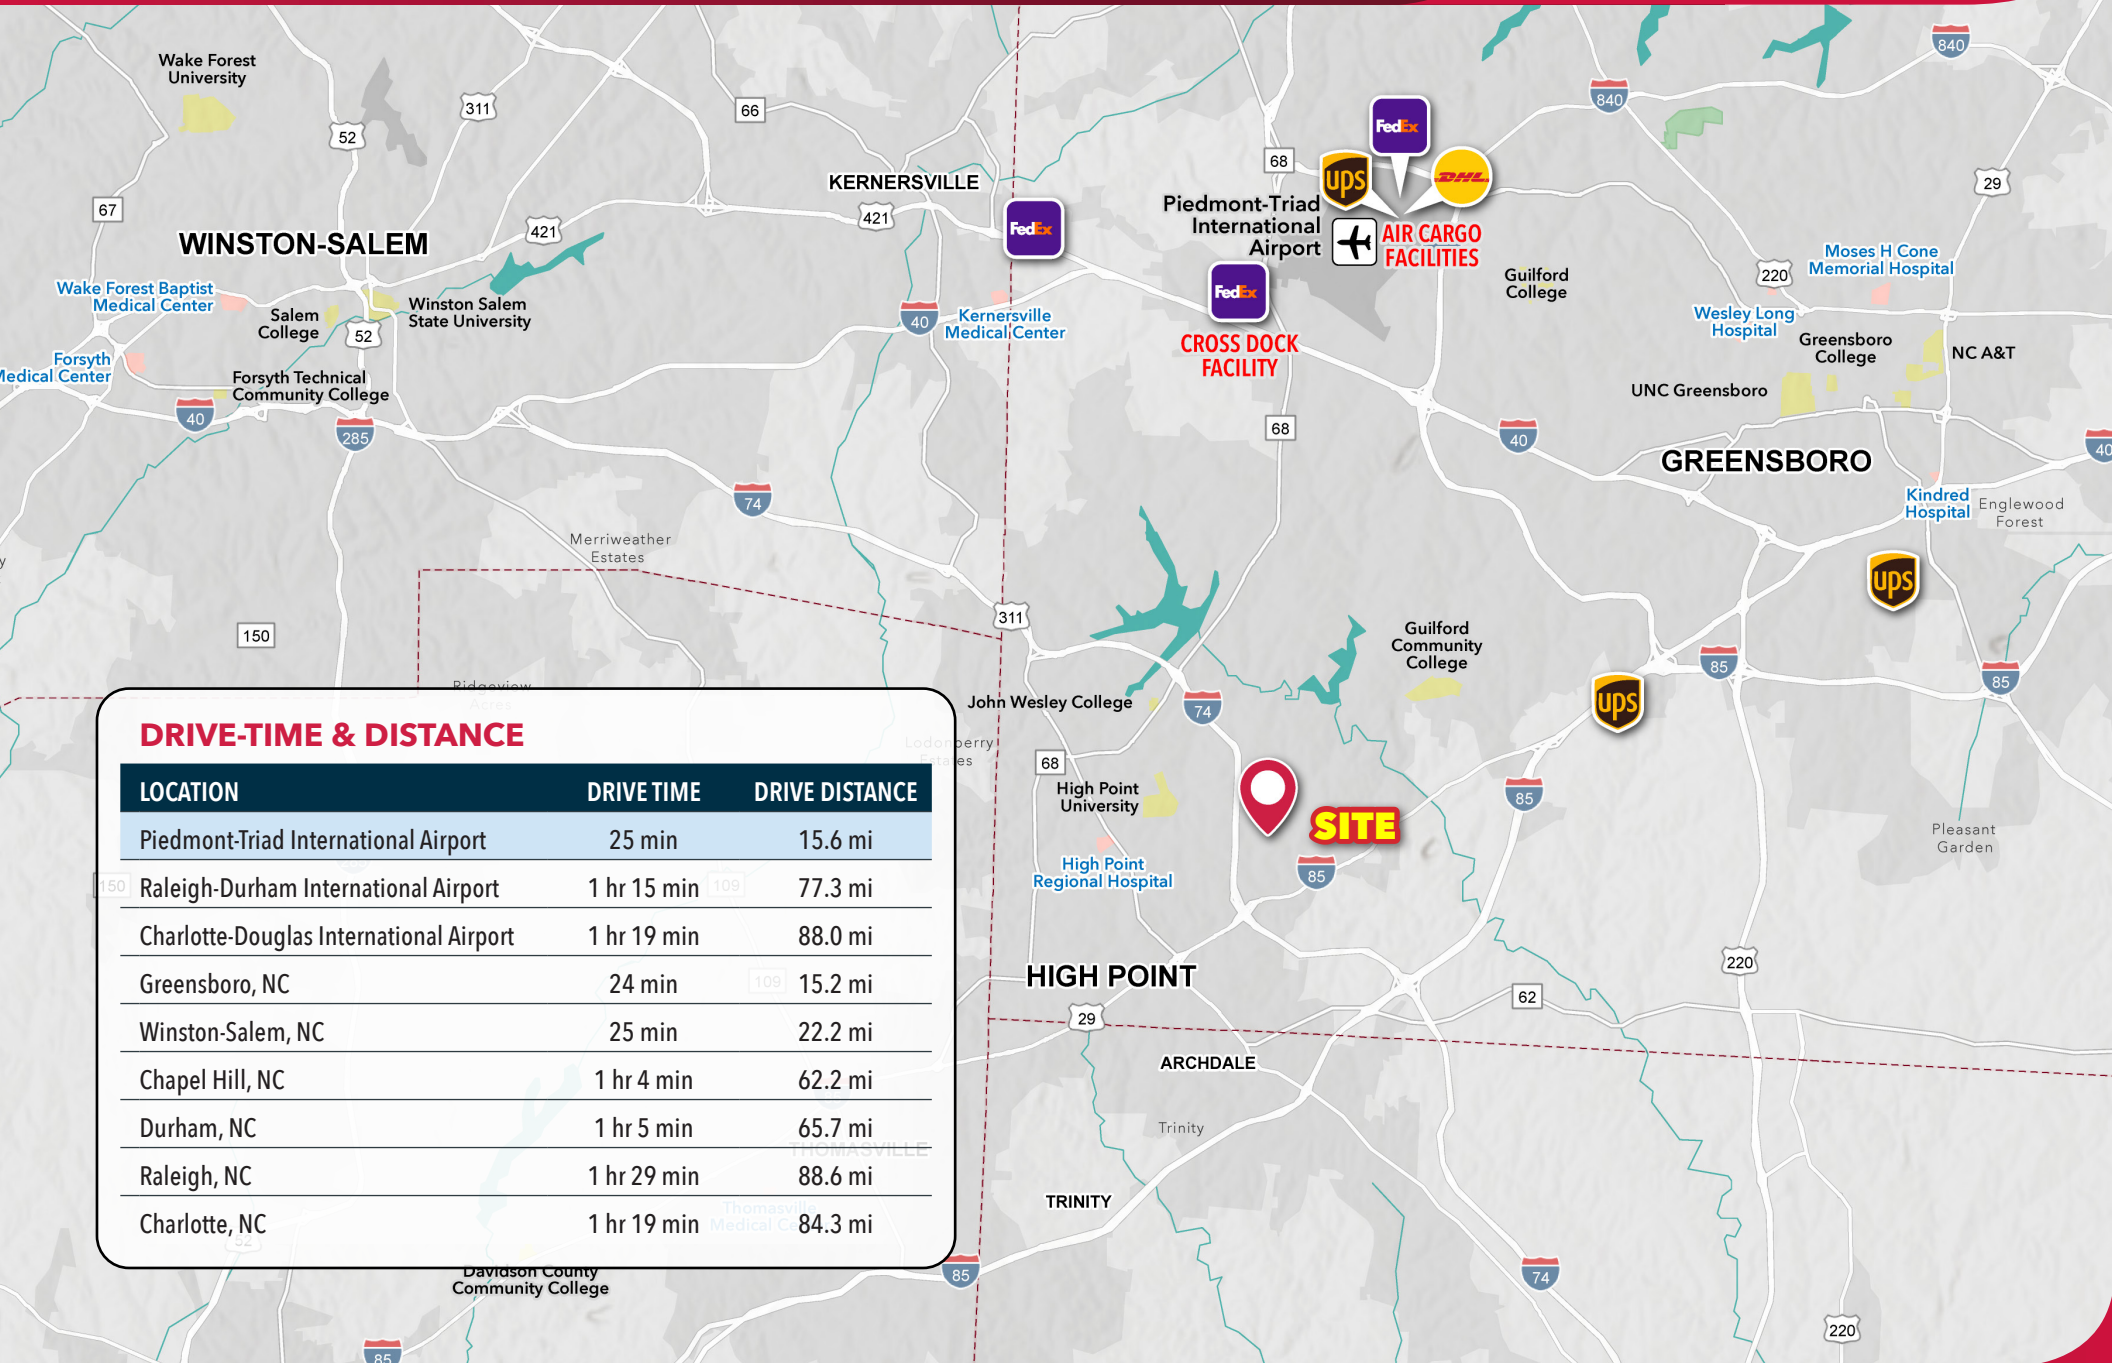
Wake Forest University

311

66

52

67

KERNERSVILLE

421

421

68

WINSTON-SALEM

Piedmont-Triad International Airport

AIR CARGO FACILITIES

840

840

29

Wake Forest Baptist Medical Center

Salem College

Winston Salem State University

52

Forsyth Medical Center

Forsyth Technical Community College

40

285

40

Kernersville Medical Center

CROSS DOCK FACILITY

Guilford College

220

Moses H Cone Memorial Hospital

Wesley Long Hospital

Greensboro College

NC A&T

UNC Greensboro

68

40

GREENSBORO

40

Kindred Hospital

Englewood Forest

74

Merriweather Estates

150

311

Guilford Community College

85

85

John Wesley College

74

85

68

High Point University

SITE

High Point Regional Hospital

85

Pleasant Garden

220

HIGH POINT

62

29

ARCHDALE

Trinity

TRINITY

85

74

220

Davidson County Community College

85

DRIVE-TIME & DISTANCE

| LOCATION | DRIVE TIME | DRIVE DISTANCE |
|---|---|---|
| Piedmont-Triad International Airport | 25 min | 15.6 mi |
| Raleigh-Durham International Airport | 1 hr 15 min | 77.3 mi |
| Charlotte-Douglas International Airport | 1 hr 19 min | 88.0 mi |
| Greensboro, NC | 24 min | 15.2 mi |
| Winston-Salem, NC | 25 min | 22.2 mi |
| Chapel Hill, NC | 1 hr 4 min | 62.2 mi |
| Durham, NC | 1 hr 5 min | 65.7 mi |
| Raleigh, NC | 1 hr 29 min | 88.6 mi |
| Charlotte, NC | 1 hr 19 min | 84.3 mi |